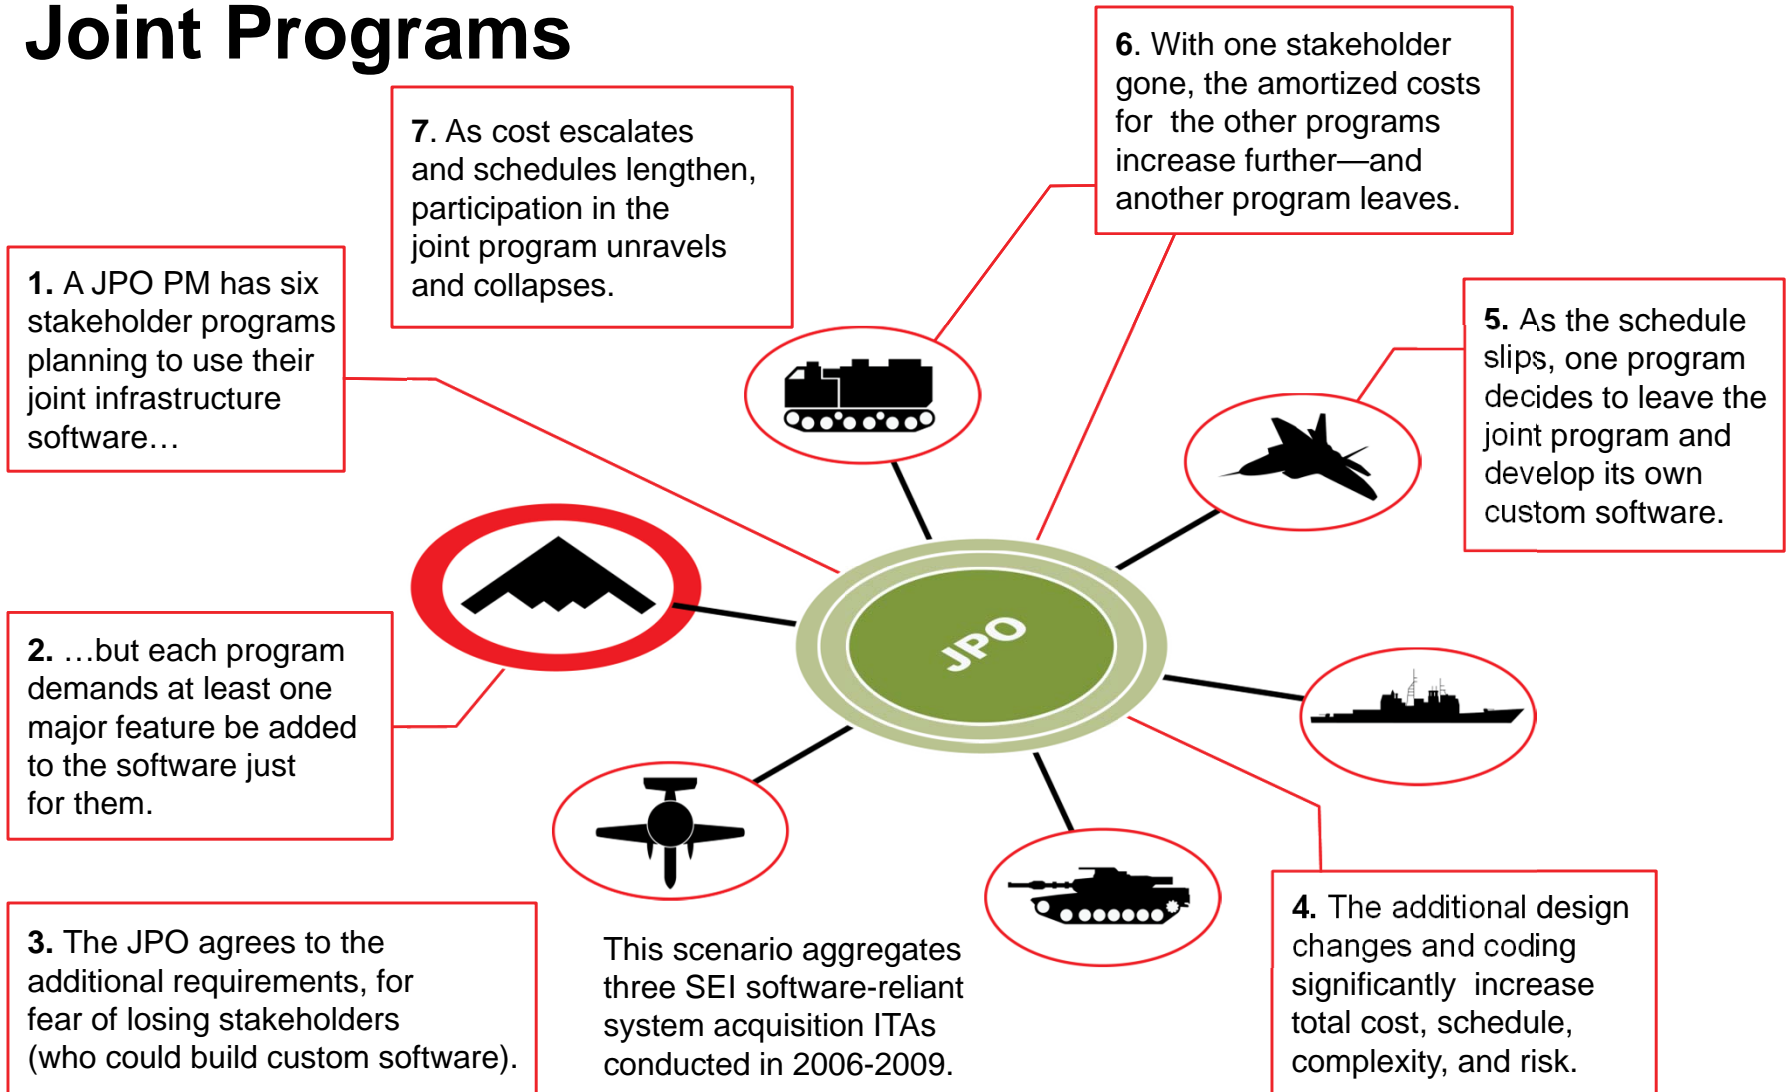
Joint Programs

1. A JPO PM has six stakeholder programs planning to use their joint infrastructure software…

7. As cost escalates and schedules lengthen, participation in the joint program unravels and collapses.

6. With one stakeholder gone, the amortized costs for the other programs increase further—and another program leaves.

5. As the schedule slips, one program decides to leave the joint program and develop its own custom software.

JPO

2. …but each program demands at least one major feature be added to the software just for them.

3. The JPO agrees to the additional requirements, for fear of losing stakeholders (who could build custom software).

This scenario aggregates three SEI software-reliant system acquisition ITAs conducted in 2006-2009.

4. The additional design changes and coding significantly increase total cost, schedule, complexity, and risk.